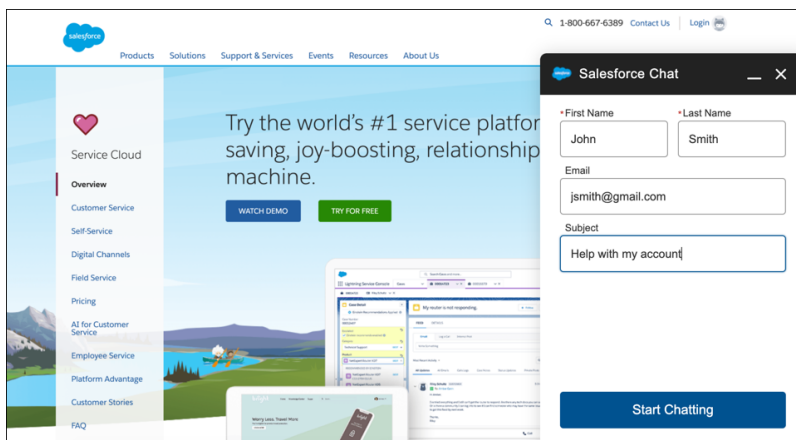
salesforce

1-800-667-6389 Contact Us Login

Products Solutions Support & Services Events Resources About Us

Service Cloud

Overview
Customer Service
Self-Service
Digital Channels
Field Service
Pricing
AI for Customer Service
Employee Service
Platform Advantage
Customer Stories
FAQ

Try the world's #1 service platfor saving, joy-boosting, relationship machine.

WATCH DEMO TRY FOR FREE

My router is not responding

Worry Less. Travel More.

Salesforce Chat

*First Name
John

*Last Name
Smith

Email
jsmith@gmail.com

Subject
Help with my account

Start Chatting